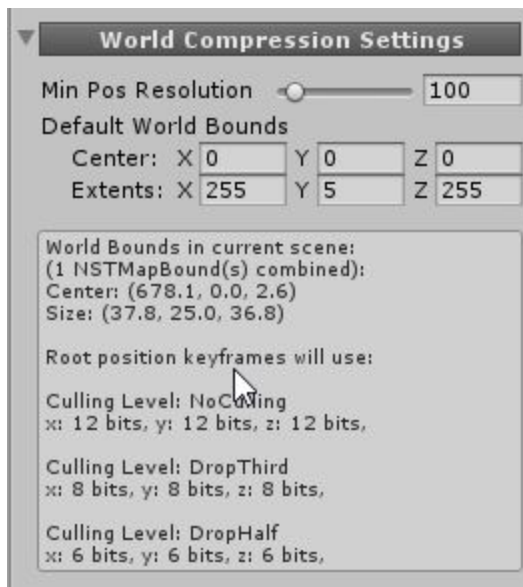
World Compression Settings

Min Pos Resolution 100

Default World Bounds

Center: X 0 Y 0 Z 0

Extents: X 255 Y 5 Z 255

World Bounds in current scene:
(1 NSTMapBound(s) combined):
Center: (678.1, 0.0, 2.6)
Size: (37.8, 25.0, 36.8)

Root position keyframes will use:

Culling Level: No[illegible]ing
x: 12 bits, y: 12 bits, z: 12 bits,

Culling Level: DropThird
x: 8 bits, y: 8 bits, z: 8 bits,

Culling Level: DropHalf
x: 6 bits, y: 6 bits, z: 6 bits,